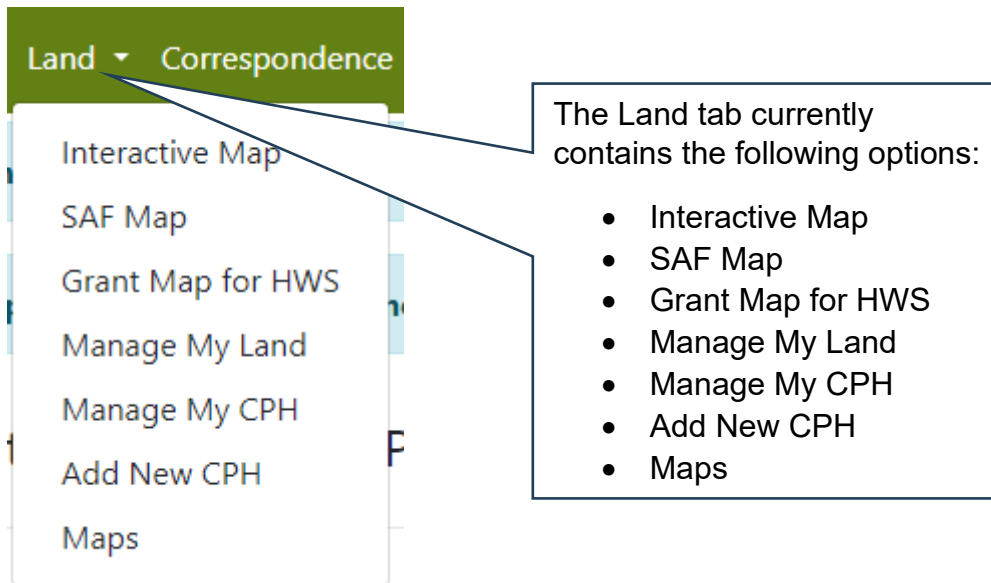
Land ▾ Correspondence

Interactive Map
SAF Map
Grant Map for HWS
Manage My Land
Manage My CPH
Add New CPH
Maps

The Land tab currently contains the following options:

- Interactive Map
- SAF Map
- Grant Map for HWS
- Manage My Land
- Manage My CPH
- Add New CPH
- Maps